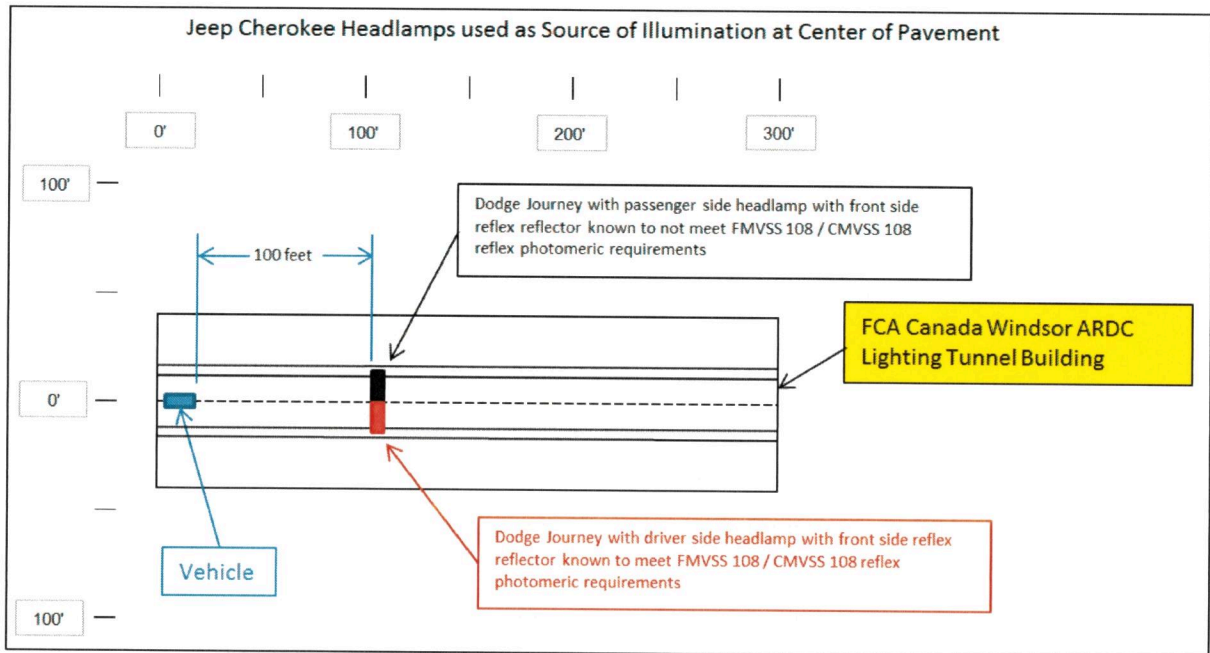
Jeep Cherokee Headlamps used as Source of Illumination at Center of Pavement

0'

100'

200'

300'

100'

Dodge Journey with passenger side headlamp with front side reflex reflector known to not meet FMVSS 108 / CMVSS 108 reflex photomeric requirements

100 feet

FCA Canada Windsor ARDC Lighting Tunnel Building

0'

Dodge Journey with driver side headlamp with front side reflex reflector known to meet FMVSS 108 / CMVSS 108 reflex photomeric requirements

Vehicle

100'